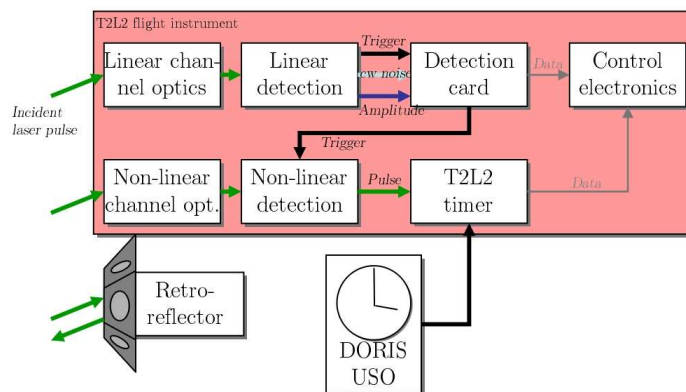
T2L2 flight instrument

Incident laser pulse

Linear channel optics

Linear detection

Trigger

cw noise

Amplitude

Detection card

Data

Control electronics

Trigger

Non-linear channel opt.

Non-linear detection

Pulse

T2L2 timer

Data

Retroreflector

DORIS USO